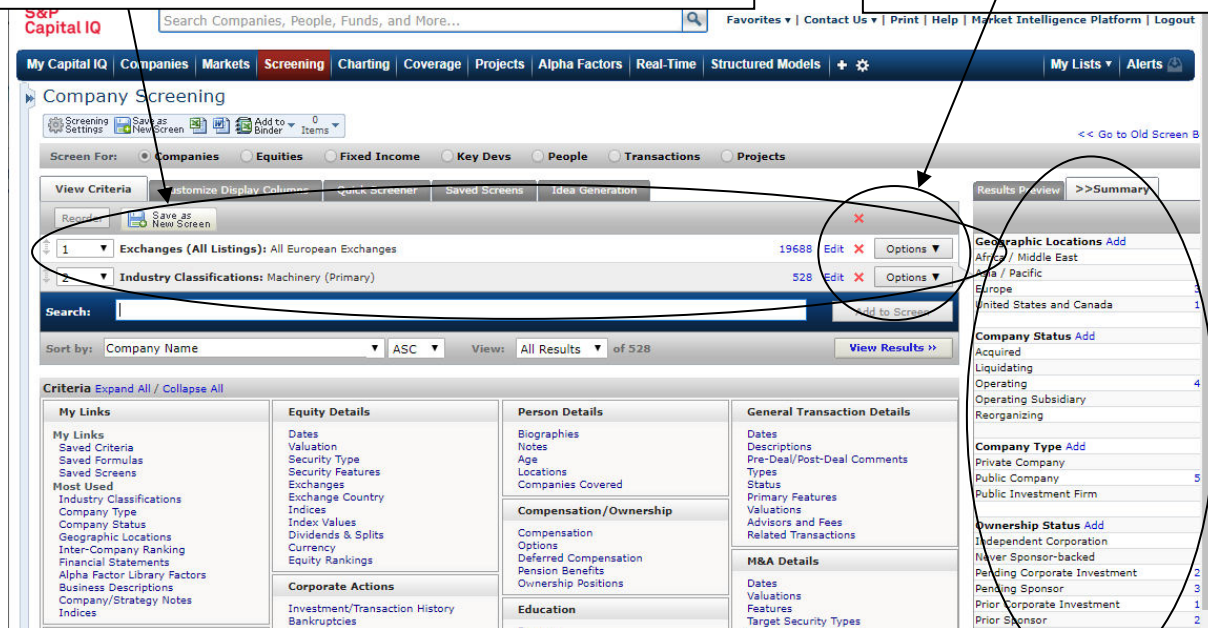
S&P Capital IQ

Search Companies, People, Funds, and More...

Favorites ▾ | Contact Us ▾ | Print | Help | Market Intelligence Platform | Logout

My Capital IQ | Companies | Markets | Screening | Charting | Coverage | Projects | Alpha Factors | Real-Time | Structured Models | My Lists ▾ | Alerts

Company Screening

Screening Settings | Save as New Screen | Add to Binder ▾ | 0 Items

<< Go to Old Screen B

Screen For: Companies Equities Fixed Income Key Devs People Transactions Projects

View Criteria | Customize Display Columns | Quick Screener | Saved Screens | Idea Generation

Reorder | Save as New Screen

| 1 | Exchanges (All Listings): All European Exchanges | 19688 | Edit | Options ▼ |
|---|---|---|---|---|
| 2 | Industry Classifications: Machinery (Primary) | 528 | Edit | Options ▼ |

Search: | Add to Screen

Sort by: Company Name | ASC | View: All Results | of 528 | View Results ››

Criteria Expand All / Collapse All

My Links
My Links
Saved Criteria
Saved Formulas
Saved Screens
Most Used
Industry Classifications
Company Type
Company Status
Geographic Locations
Inter-Company Ranking
Financial Statements
Alpha Factor Library Factors
Business Descriptions
Company/Strategy Notes
Indices

Equity Details
Dates
Valuation
Security Type
Security Features
Exchanges
Exchange Country
Indices
Index Values
Dividends & Splits
Currency
Equity Rankings

Corporate Actions
Investment/Transaction History
Bankruptcies

Person Details
Biographies
Notes
Age
Locations
Companies Covered

Compensation/Ownership
Compensation
Options
Deferred Compensation
Pension Benefits
Ownership Positions

Education

General Transaction Details
Dates
Descriptions
Pre-Deal/Post-Deal Comments
Types
Status
Primary Features
Valuations
Advisors and Fees
Related Transactions

M&A Details
Dates
Valuations
Features
Target Security Types

Results Preview | >>Summary

Geographic Locations Add
Africa / Middle East
Asia / Pacific
Europe 3
United States and Canada 1

Company Status Add
Acquired
Liquidating
Operating 4
Operating Subsidiary
Reorganizing

Company Type Add
Private Company
Public Company 5
Public Investment Firm

Ownership Status Add
Independent Corporation
Never Sponsor-backed
Pending Corporate Investment 2
Pending Sponsor 3
Prior Corporate Investment 1
Prior Sponsor 2